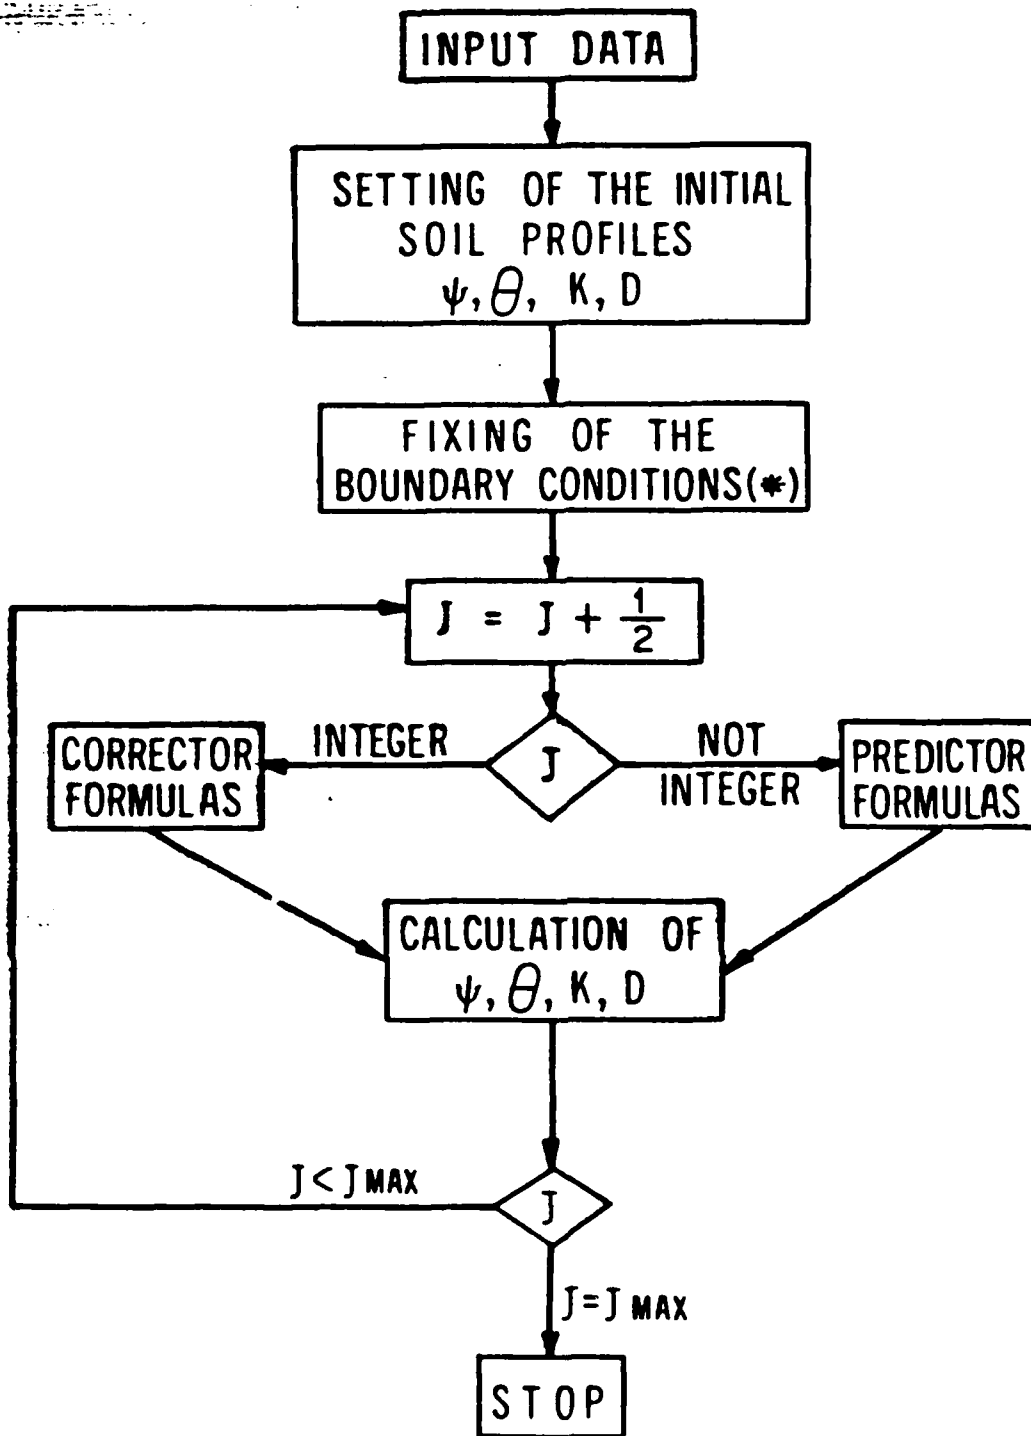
INPUT DATA

SETTING OF THE INITIAL SOIL PROFILES
$\psi, \theta$, K, D

FIXING OF THE BOUNDARY CONDITIONS(*)

$J = J + \frac{1}{2}$

CORRECTOR FORMULAS

INTEGER

J

NOT INTEGER

PREDICTOR FORMULAS

CALCULATION OF
$\psi, \theta$, K, D

J < J MAX

J

J = J MAX

STOP